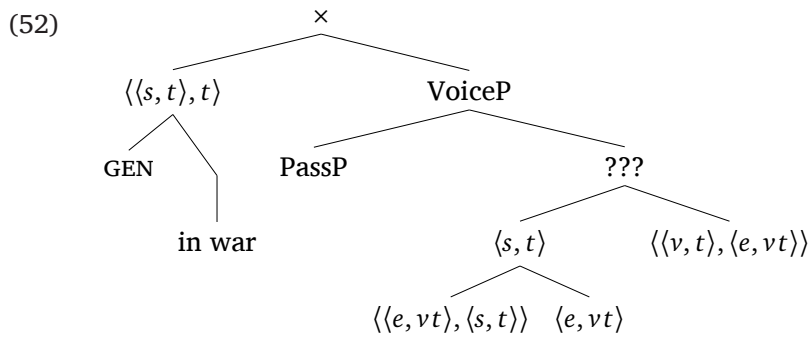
(52)

$\times$

$\langle\langle s,t\rangle,t\rangle$

VoiceP

GEN

in war

PassP

???

$\langle s,t\rangle$

$\langle\langle v,t\rangle,\langle e,vt\rangle\rangle$

$\langle\langle e,vt\rangle,\langle s,t\rangle\rangle$

$\langle e,vt\rangle$